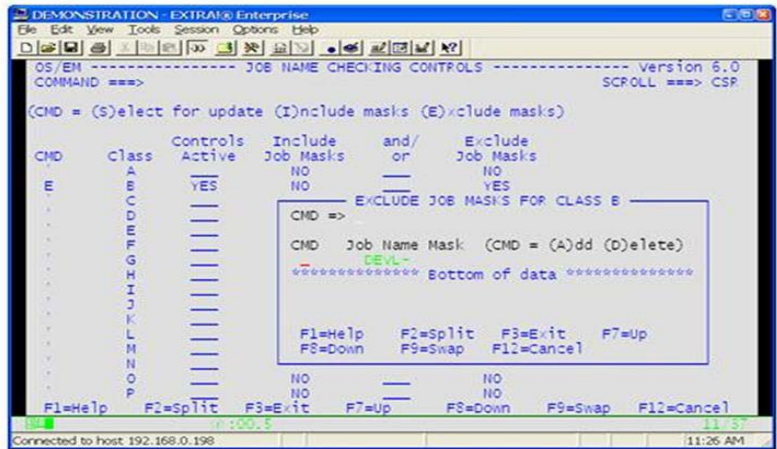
DEMONSTRATION - EXTRA!® Enterprise
File Edit View Tools Session Options Help

OS/EM ---------------- JOB NAME CHECKING CONTROLS ---------------- Version 6.0
COMMAND ===> SCROLL ===> CSR

(CMD = (S)elect for update (I)nclude masks (E)xclude masks)

| CMD | Class | Controls Active | Include Job Masks | and/ or | Exclude Job Masks |
|---|---|---|---|---|---|
| | A | | NO | | NO |
| E | B | YES | NO | | YES |
| | C | | | | |
| | D | | | | |
| | E | | | | |
| | F | | | | |
| | G | | | | |
| | H | | | | |
| | I | | | | |
| | J | | | | |
| | K | | | | |
| | L | | | | |
| | M | | | | |
| | N | | | | |
| | O | | NO | | NO |
| | P | | NO | | NO |

EXCLUDE JOB MASKS FOR CLASS B
CMD => _

CMD Job Name Mask (CMD = (A)dd (D)elete)
_ DEVL-
************** Bottom of data **************

F1=Help F2=Split F3=Exit F7=Up
F8=Down F9=Swap F12=Cancel

F1=Help F2=Split F3=Exit F7=Up F8=Down F9=Swap F12=Cancel
04 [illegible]:00.5 11/37
Connected to host 192.168.0.198 11:26 AM